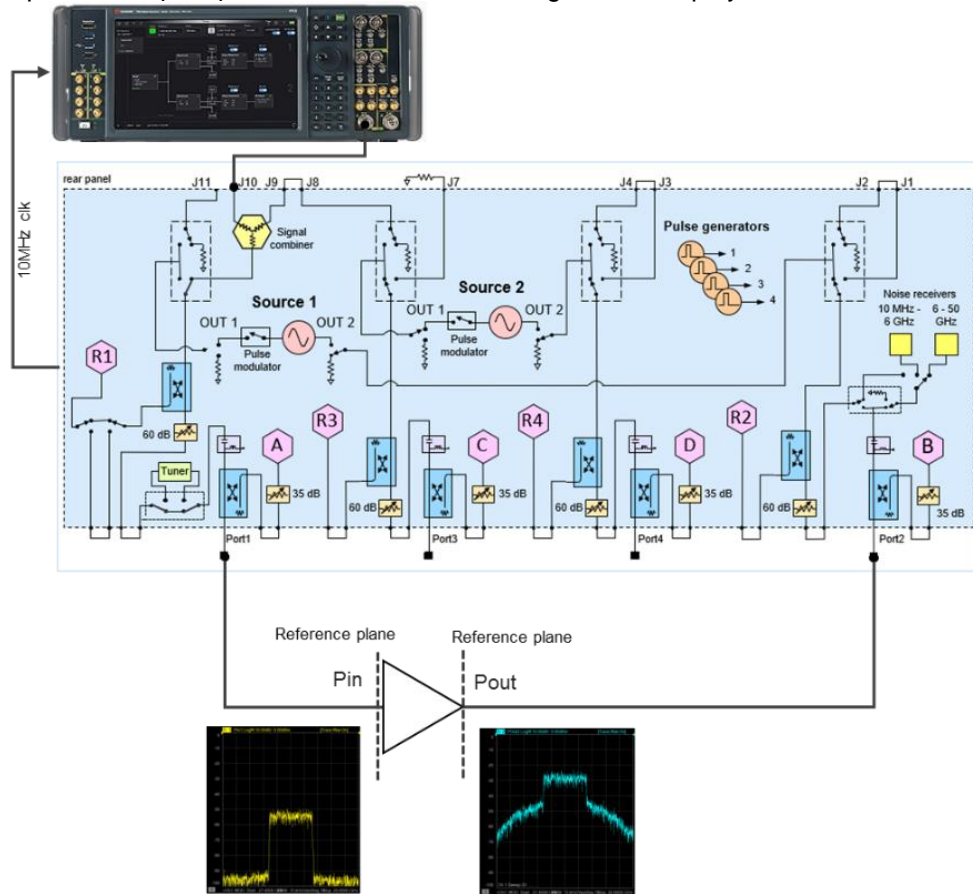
10MHz clk

rear panel

J11 J10 J9 J8 J7 J4 J3 J2 J1

Signal combiner

Pulse generators

1
2
3
4

Source 1

Source 2

OUT 1 OUT 2

Pulse modulator

OUT 1 OUT 2

Pulse modulator

Noise receivers
10 MHz - 6 GHz
6 - 50 GHz

R1

60 dB

Tuner

A

35 dB

Port1

R3

60 dB

C

35 dB

Port3

R4

60 dB

D

35 dB

Port4

R2

60 dB

B

35 dB

Port2

Reference plane

Reference plane

Pin

Pout